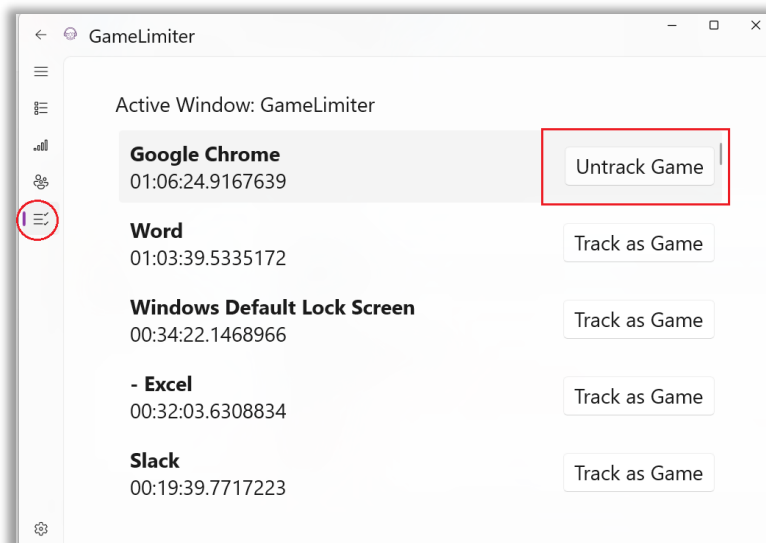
GameLimiter

Active Window: GameLimiter

Google Chrome
01:06:24.9167639
Untrack Game

Word
01:03:39.5335172
Track as Game

Windows Default Lock Screen
00:34:22.1468966
Track as Game

- Excel
00:32:03.6308834
Track as Game

Slack
00:19:39.7717223
Track as Game